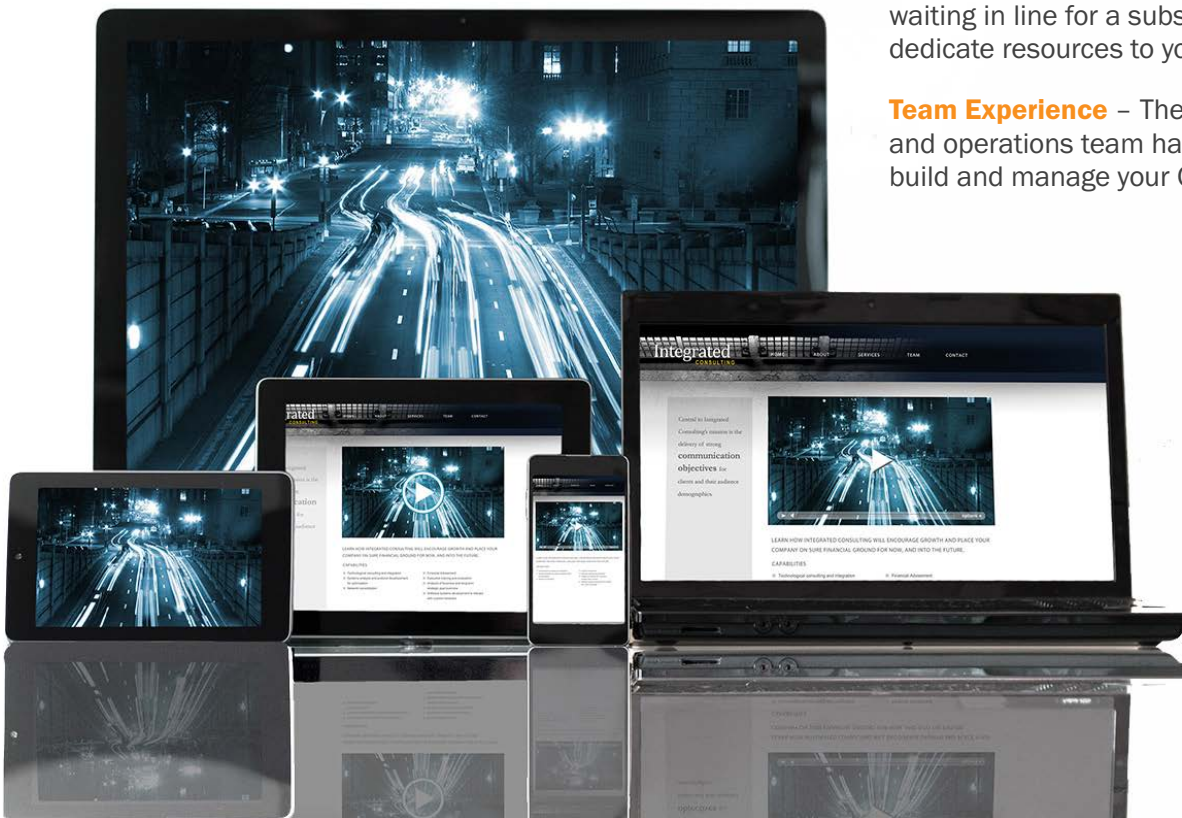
waiting in line for a subs
dedicate resources to yo

Team Experience – The
and operations team ha
build and manage your C

Integrated CONSULTING HOME ABOUT SERVICES TEAM CONTACT

Central to Integrated Consulting's mission is the delivery of strong communication objectives for clients and their audience demographics.

LEARN HOW INTEGRATED CONSULTING WILL ENCOURAGE GROWTH AND PLACE YOUR COMPANY ON SURE FINANCIAL GROUND FOR NOW, AND INTO THE FUTURE.

CAPABILITIES

Technological consulting and integration
Financial Advisement

rated CONSULTING ABOUT SERVICES TEAM CONTACT

ration

LEARN HOW INTEGRATED CONSULTING WILL ENCOURAGE GROWTH AND PLACE YOUR COMPANY ON SURE FINANCIAL GROUND FOR NOW, AND INTO THE FUTURE.

CAPABILITIES